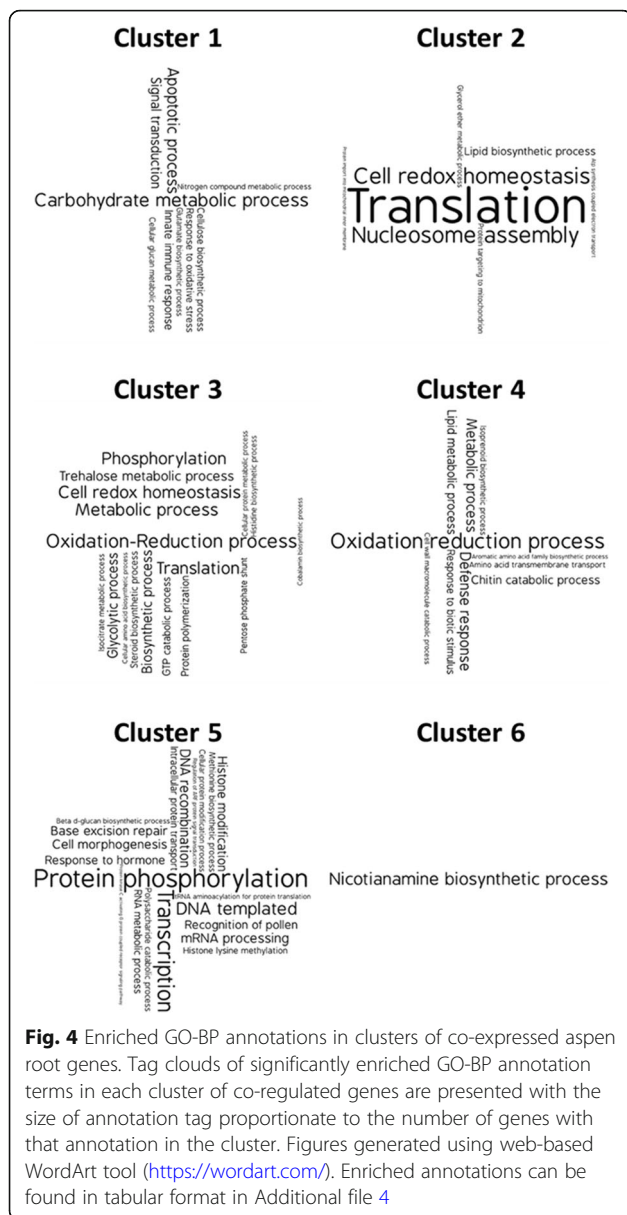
Cluster 1

Apoptotic process
Signal transduction
Nitrogen compound metabolic process
Carbohydrate metabolic process
Cellulose biosynthetic process
Response to oxidative stress
Glutamate biosynthetic process
Innate immune response
Cellular glucan metabolic process

Cluster 2

Glycerol ether metabolic process
Lipid biosynthetic process
Cell redox homeostasis
Translation
Nucleosome assembly
Protein targeting to mitochondrion
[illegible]
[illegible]

Cluster 3

Phosphorylation
Trehalose metabolic process
Cell redox homeostasis
Metabolic process
Cellular protein metabolic process
Histidine biosynthetic process
Cobalamin biosynthetic process
Oxidation-Reduction process
Translation
Pentose phosphate shunt
Isocitrate metabolic process
Glycolytic process
Cellular amino acid biosynthetic process
Steroid biosynthetic process
Biosynthetic process
GTP catabolic process
Protein polymerization

Cluster 4

Lipid metabolic process
Metabolic process
Isoprenoid biosynthetic process
Oxidation reduction process
Aromatic amino acid family biosynthetic process
Amino acid transmembrane transport
Chitin catabolic process
Defense response
Response to biotic stimulus
Cell wall macromolecule catabolic process

Cluster 5

Histone modification
Methionine biosynthetic process
Cellular protein modification process
DNA recombination
Intracellular protein transport
Beta d-glucan biosynthetic process
Base excision repair
Cell morphogenesis
Response to hormone
Protein phosphorylation
tRNA aminoacylation for protein translation
Transcription
DNA templated
Recognition of pollen
mRNA processing
Histone lysine methylation
Polysaccharide catabolic process
RNA metabolic process

Cluster 6

Nicotianamine biosynthetic process

**Fig. 4** Enriched GO-BP annotations in clusters of co-expressed aspen root genes. Tag clouds of significantly enriched GO-BP annotation terms in each cluster of co-regulated genes are presented with the size of annotation tag proportionate to the number of genes with that annotation in the cluster. Figures generated using web-based WordArt tool (https://wordart.com/). Enriched annotations can be found in tabular format in Additional file 4